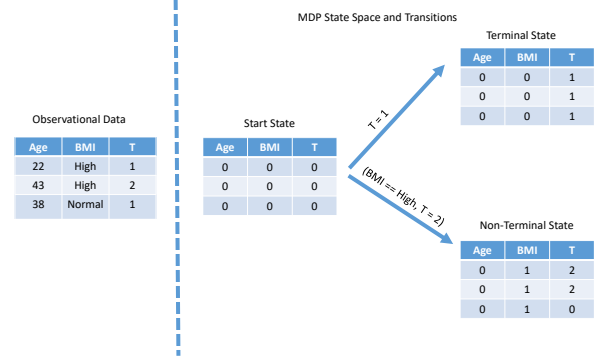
MDP State Space and Transitions

Observational Data

| Age | BMI | T |
|---|---|---|
| 22 | High | 1 |
| 43 | High | 2 |
| 38 | Normal | 1 |

Start State

| Age | BMI | T |
|---|---|---|
| 0 | 0 | 0 |
| 0 | 0 | 0 |
| 0 | 0 | 0 |

T = 1

(BMI == High, T = 2)

Terminal State

| Age | BMI | T |
|---|---|---|
| 0 | 0 | 1 |
| 0 | 0 | 1 |
| 0 | 0 | 1 |

Non-Terminal State

| Age | BMI | T |
|---|---|---|
| 0 | 1 | 2 |
| 0 | 1 | 2 |
| 0 | 1 | 0 |